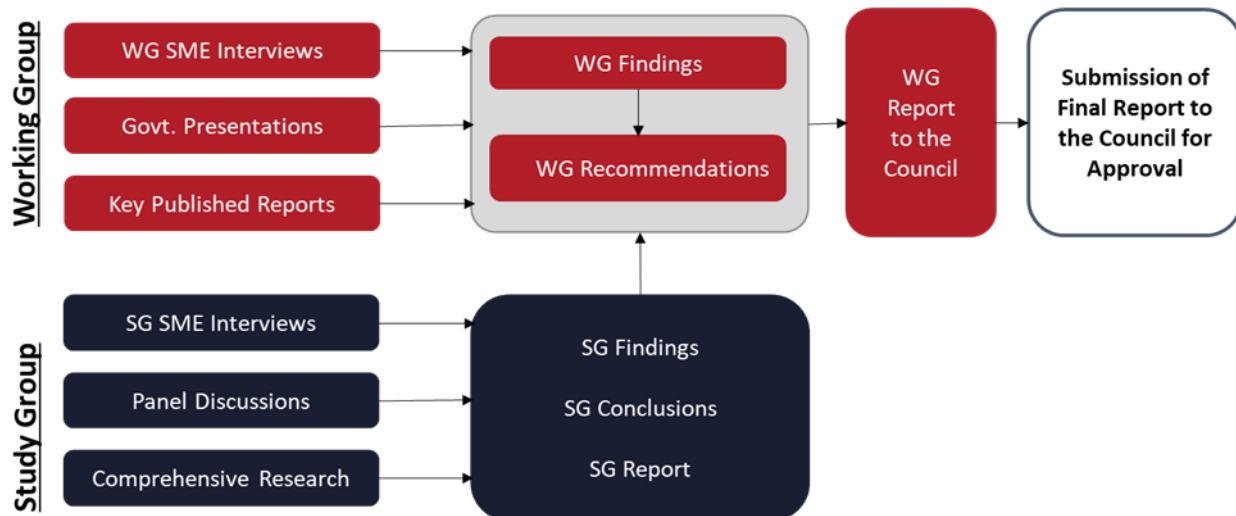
Working Group

WG SME Interviews

Govt. Presentations

Key Published Reports

WG Findings

WG Recommendations

WG Report to the Council

Submission of Final Report to the Council for Approval

Study Group

SG SME Interviews

Panel Discussions

Comprehensive Research

SG Findings

SG Conclusions

SG Report